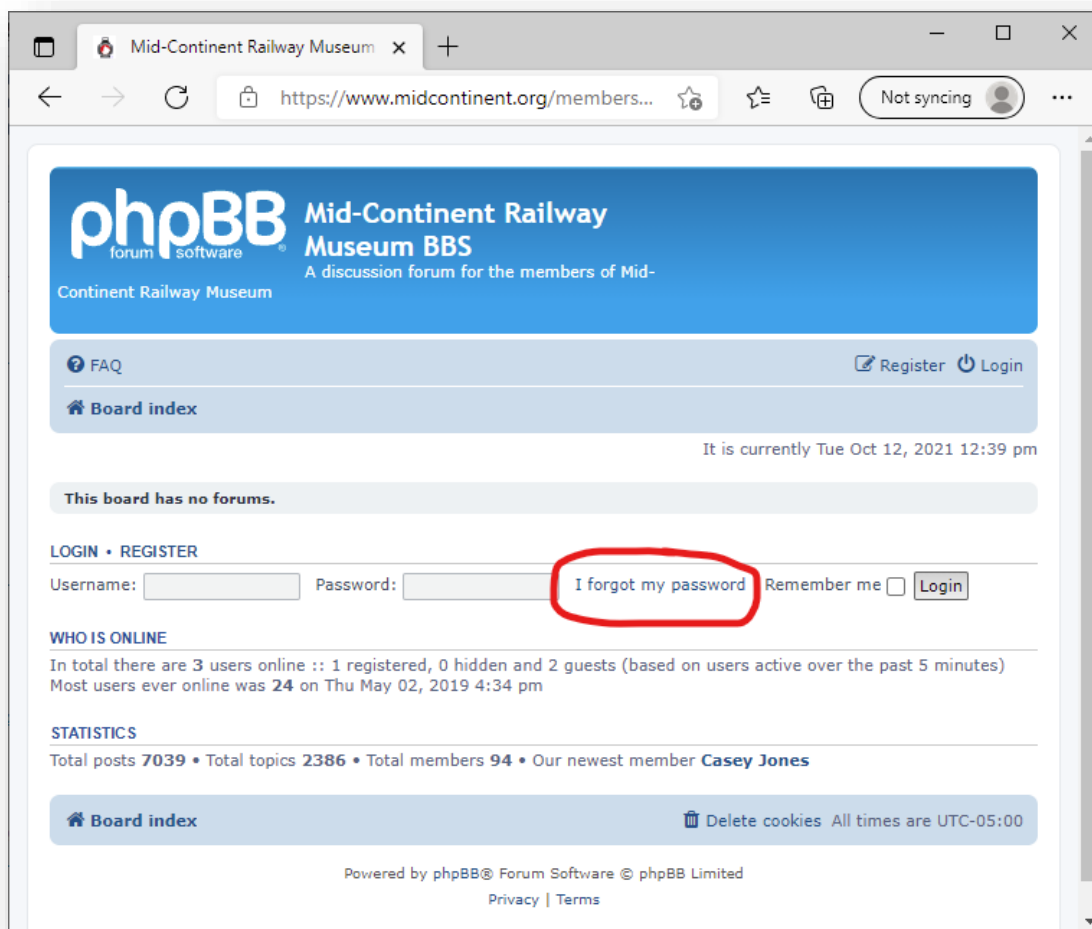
Mid-Continent Railway Museum ×

https://www.midcontinent.org/members...

Not syncing

phpBB forum software

Mid-Continent Railway Museum BBS

A discussion forum for the members of Mid-Continent Railway Museum

FAQ

Register Login

Board index

It is currently Tue Oct 12, 2021 12:39 pm

This board has no forums.

LOGIN • REGISTER

Username: Password: I forgot my password Remember me Login

WHO IS ONLINE

In total there are 3 users online :: 1 registered, 0 hidden and 2 guests (based on users active over the past 5 minutes)
Most users ever online was 24 on Thu May 02, 2019 4:34 pm

STATISTICS

Total posts 7039 • Total topics 2386 • Total members 94 • Our newest member Casey Jones

Board index

Delete cookies All times are UTC-05:00

Powered by phpBB® Forum Software © phpBB Limited

Privacy | Terms